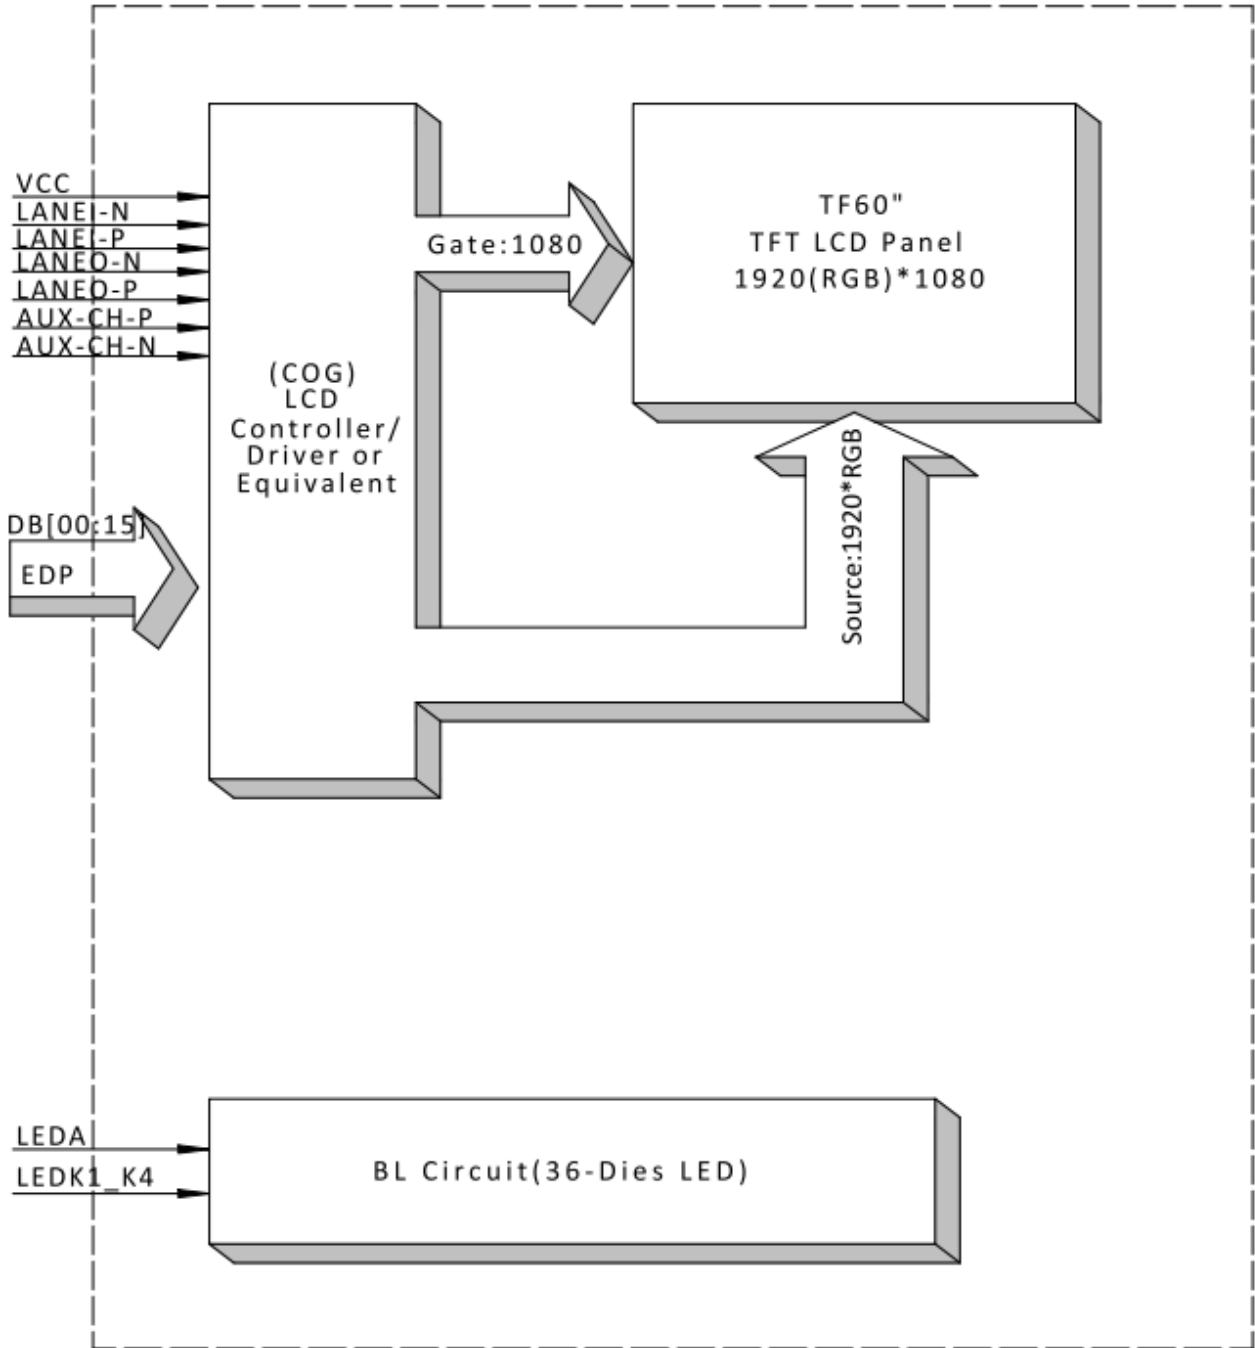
VCC
LANEI-N
LANEI-P
LANEO-N
LANEO-P
AUX-CH-P
AUX-CH-N

(COG)
LCD
Controller/
Driver or
Equivalent

Gate:1080

TF60"
TFT LCD Panel
1920(RGB)*1080

DB[00:15]
EDP

Source:1920*RGB

LEDA
LEDK1_K4

BL Circuit(36-Dies LED)